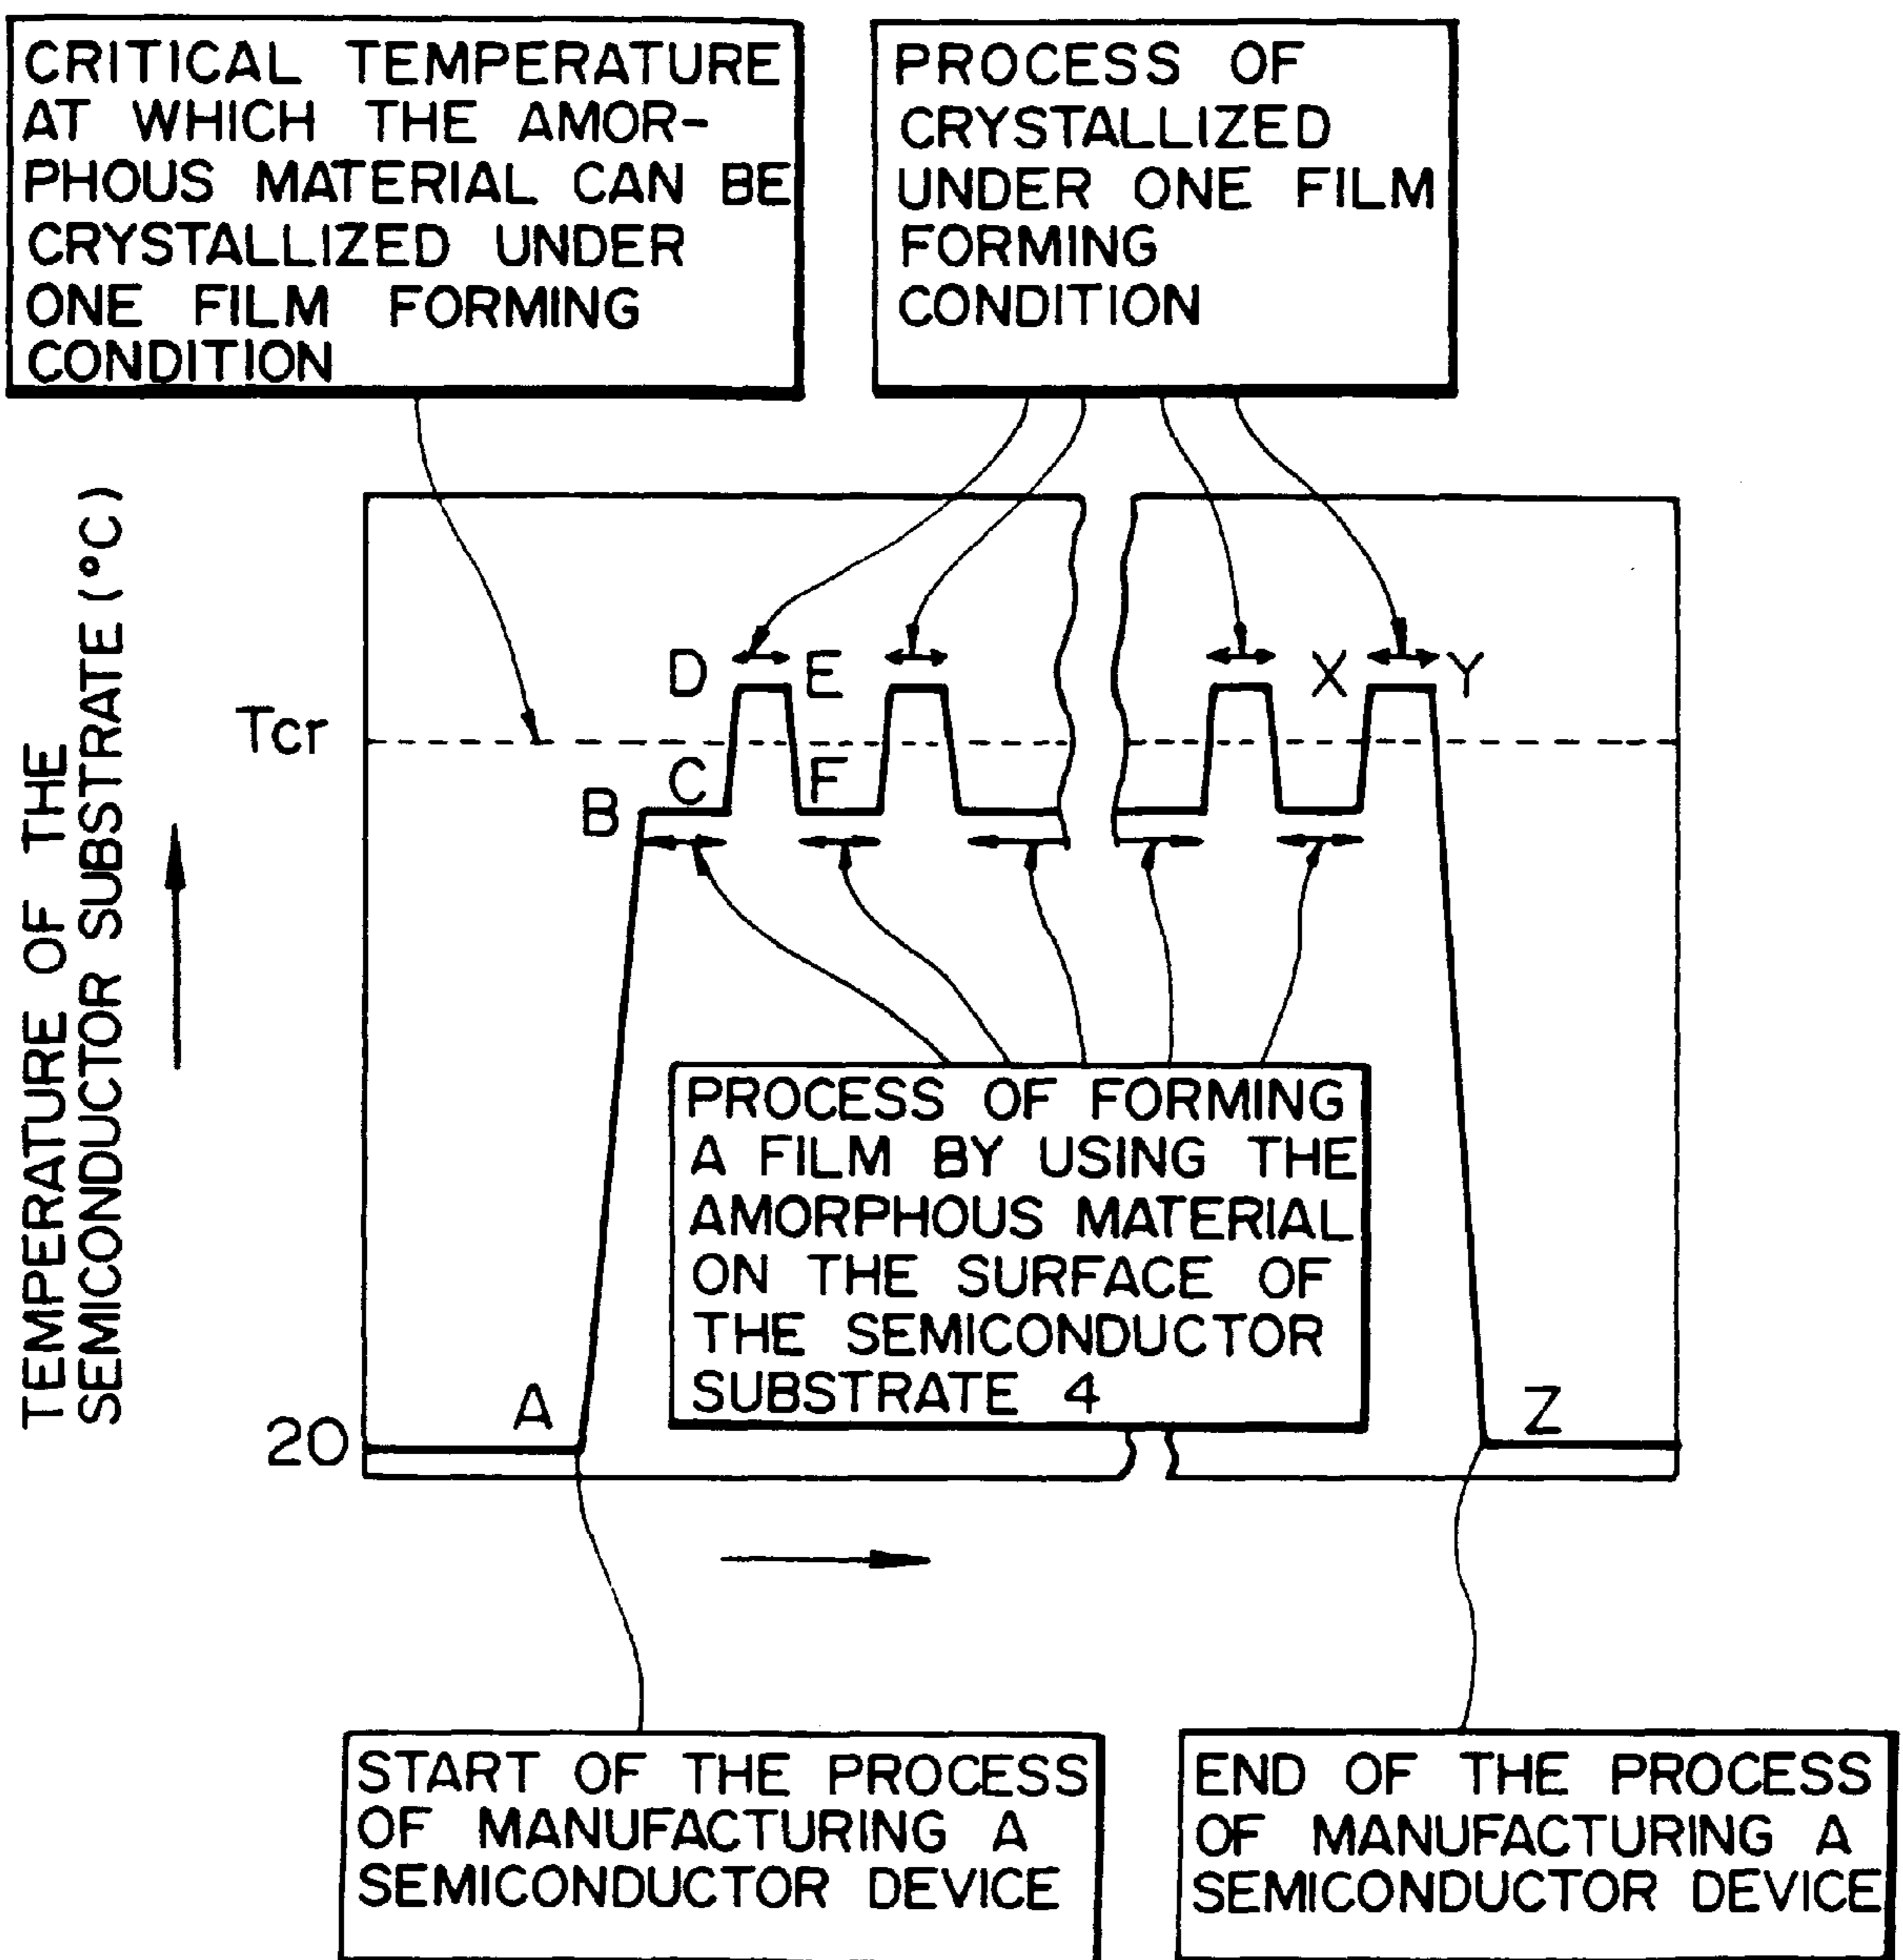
CRITICAL TEMPERATURE AT WHICH THE AMORPHOUS MATERIAL CAN BE CRYSTALLIZED UNDER ONE FILM FORMING CONDITION

PROCESS OF CRYSTALLIZED UNDER ONE FILM FORMING CONDITION

TEMPERATURE OF THE SEMICONDUCTOR SUBSTRATE (°C)

D E X Y

Tcr

B C F

PROCESS OF FORMING A FILM BY USING THE AMORPHOUS MATERIAL ON THE SURFACE OF THE SEMICONDUCTOR SUBSTRATE 4

A Z

20

START OF THE PROCESS OF MANUFACTURING A SEMICONDUCTOR DEVICE

END OF THE PROCESS OF MANUFACTURING A SEMICONDUCTOR DEVICE